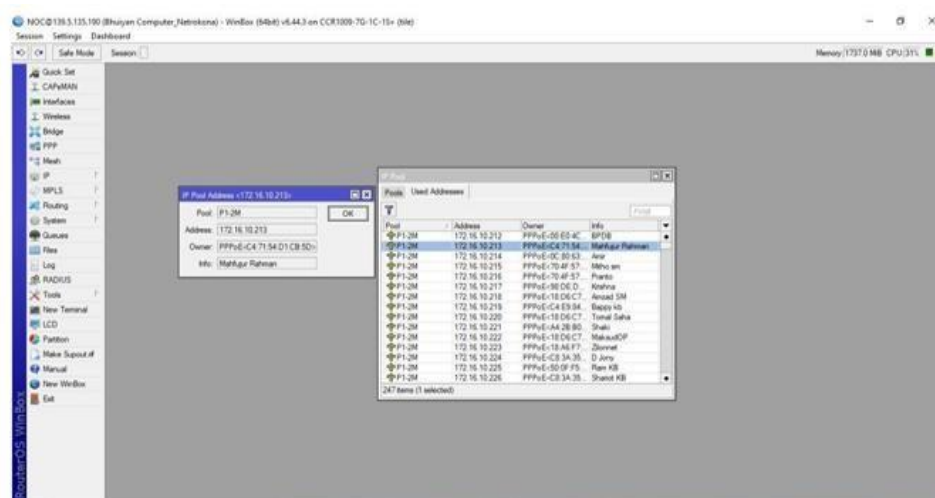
NOC@139.5.135.190 (Bhuiyan Computer_Netrokona) - WinBox (64bit) v6.44.3 on CCR1009-7G-1C-1S+ (tile)

Session Settings Dashboard

Safe Mode Session:

Memory: 1737.0 MiB CPU: 31%

Quick Set
CAPsMAN
Interfaces
Wireless
Bridge
PPP
Mesh
IP
MPLS
Routing
System
Queues
Files
Log
RADIUS
Tools
New Terminal
LCD
Partition
Make Supout.rif
Manual
New WinBox
Exit

RouterOS WinBox

IP Pool Address <172.16.10.213>

Pool: P1-2M
Address: 172.16.10.213
Owner: PPPoE-C4:71:54:D1:CB:5D
Info: Mahfujur Rahman

OK

IP Pool

Pools Used Addresses

Find

| Pool | Address | Owner | Info |
|---|---|---|---|
| P1-2M | 172.16.10.212 | PPPoE-00:E0:4C... | BPDB |
| P1-2M | 172.16.10.213 | PPPoE-C4:71:54... | Mahfujur Rahman |
| P1-2M | 172.16.10.214 | PPPoE-0C:80:63... | Anir |
| P1-2M | 172.16.10.215 | PPPoE-70:4F:57... | Mithu en |
| P1-2M | 172.16.10.216 | PPPoE-70:4F:57... | Pranto |
| P1-2M | 172.16.10.217 | PPPoE-98:DE:D... | Krishna |
| P1-2M | 172.16.10.218 | PPPoE-18:D6:C7... | Amzad SM |
| P1-2M | 172.16.10.219 | PPPoE-C4:E9:84... | Bappy kb |
| P1-2M | 172.16.10.220 | PPPoE-18:D6:C7... | Tomal Saha |
| P1-2M | 172.16.10.221 | PPPoE-A4:2B:B0... | Shaki |
| P1-2M | 172.16.10.222 | PPPoE-18:D6:C7... | MaksudDP |
| P1-2M | 172.16.10.223 | PPPoE-18:A6:F7... | Zbonnet |
| P1-2M | 172.16.10.224 | PPPoE-C8:3A:35... | D Jony |
| P1-2M | 172.16.10.225 | PPPoE-50:0F:F5... | Ram KB |
| P1-2M | 172.16.10.226 | PPPoE-C8:3A:35... | Sharot KB |

247 items (1 selected)